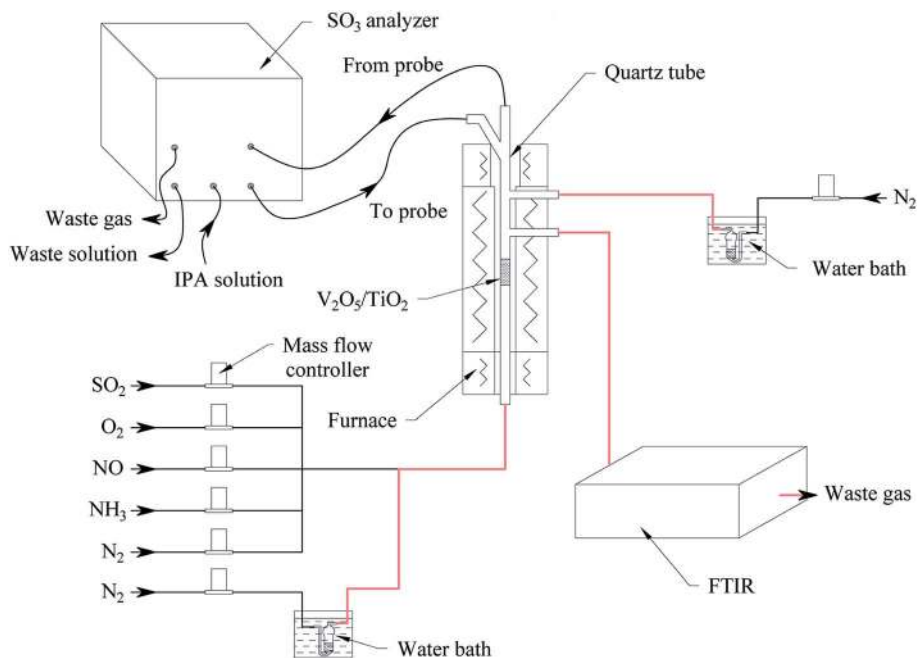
$SO_3$ analyzer

From probe

Quartz tube

Waste gas

Waste solution

IPA solution

To probe

$N_2$

Water bath

$V_2O_5/TiO_2$

Mass flow controller

$SO_2$

$O_2$

NO

$NH_3$

$N_2$

$N_2$

Furnace

Waste gas

FTIR

Water bath